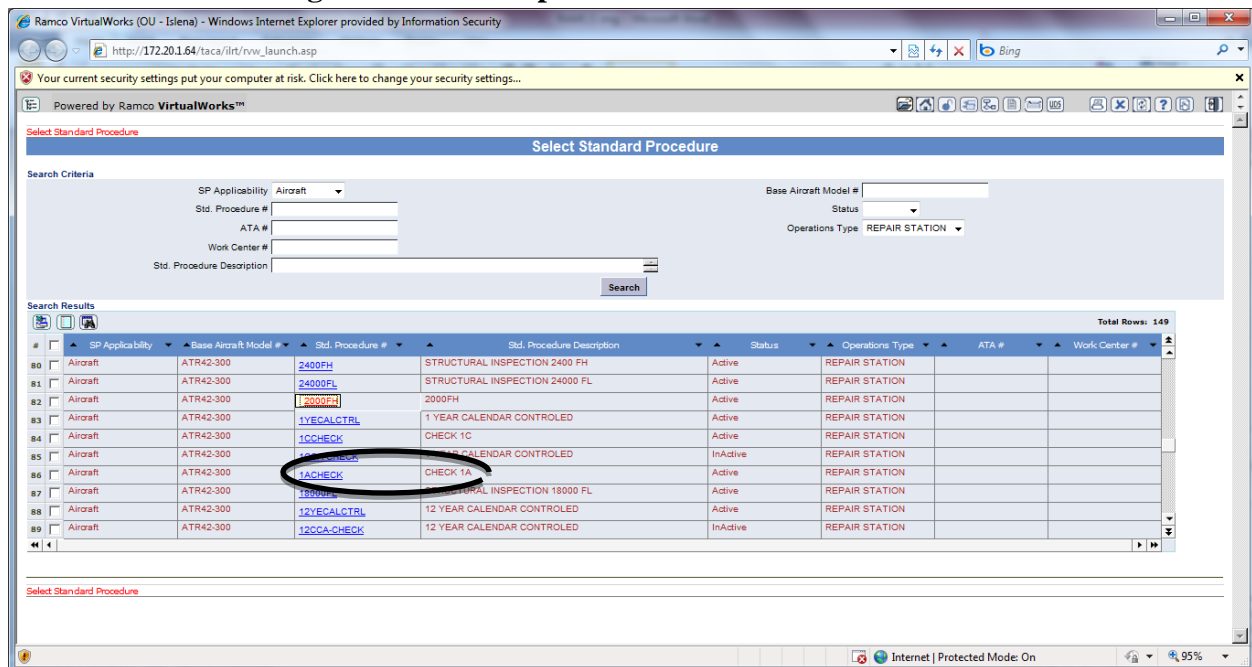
Ramco VirtualWorks (OU - Islena) - Windows Internet Explorer provided by Information Security

http://172.20.1.64/taca/ilrt/rvw_launch.asp

Bing

Your current security settings put your computer at risk. Click here to change your security settings...

Powered by Ramco VirtualWorks™

Select Standard Procedure

Select Standard Procedure

Search Criteria

SP Applicability Aircraft

Std. Procedure #

ATA #

Work Center #

Std. Procedure Description

Base Aircraft Model #

Status

Operations Type REPAIR STATION

Search

Search Results

Total Rows: 149

| # | | SP Applicability | Base Aircraft Model # | Std. Procedure # | Std. Procedure Description | Status | Operations Type | ATA # | Work Center # |
|---|---|---|---|---|---|---|---|---|---|
| 80 | | Aircraft | ATR42-300 | 2400FH | STRUCTURAL INSPECTION 2400 FH | Active | REPAIR STATION | | |
| 81 | | Aircraft | ATR42-300 | 24000FL | STRUCTURAL INSPECTION 24000 FL | Active | REPAIR STATION | | |
| 82 | | Aircraft | ATR42-300 | 2000FH | 2000FH | Active | REPAIR STATION | | |
| 83 | | Aircraft | ATR42-300 | 1YECALCTRL | 1 YEAR CALENDAR CONTROLED | Active | REPAIR STATION | | |
| 84 | | Aircraft | ATR42-300 | 1CCHECK | CHECK 1C | Active | REPAIR STATION | | |
| 85 | | Aircraft | ATR42-300 | 1C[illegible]CHECK | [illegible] CALENDAR CONTROLED | InActive | REPAIR STATION | | |
| 86 | | Aircraft | ATR42-300 | 1ACHECK | CHECK 1A | Active | REPAIR STATION | | |
| 87 | | Aircraft | ATR42-300 | 18000FL | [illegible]CTURAL INSPECTION 18000 FL | Active | REPAIR STATION | | |
| 88 | | Aircraft | ATR42-300 | 12YECALCTRL | 12 YEAR CALENDAR CONTROLED | Active | REPAIR STATION | | |
| 89 | | Aircraft | ATR42-300 | 12CCA-CHECK | 12 YEAR CALENDAR CONTROLED | InActive | REPAIR STATION | | |

Select Standard Procedure

Internet | Protected Mode: On

95%